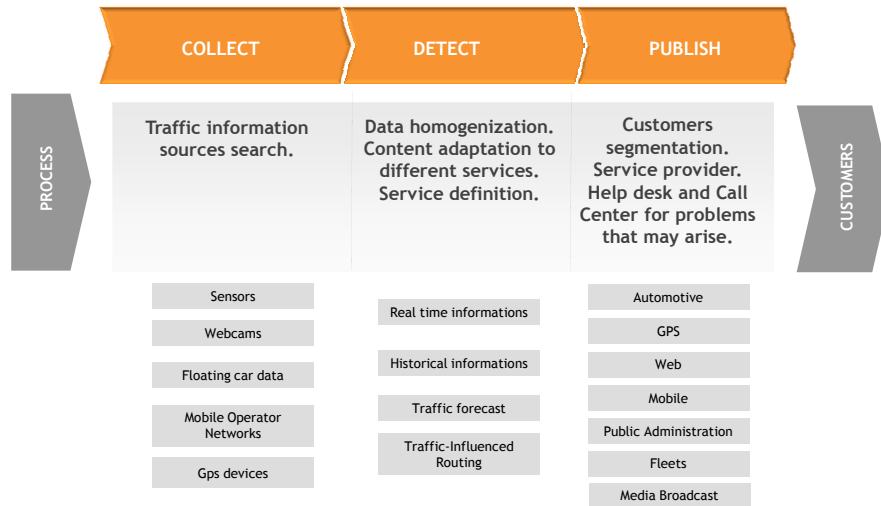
COLLECT

DETECT

PUBLISH

PROCESS

Traffic information sources search.

Data homogenization. Content adaptation to different services. Service definition.

Customers segmentation. Service provider. Help desk and Call Center for problems that may arise.

CUSTOMERS

Sensors

Webcams

Floating car data

Mobile Operator Networks

Gps devices

Real time informations

Historical informations

Traffic forecast

Traffic-Influenced Routing

Automotive

GPS

Web

Mobile

Public Administration

Fleets

Media Broadcast